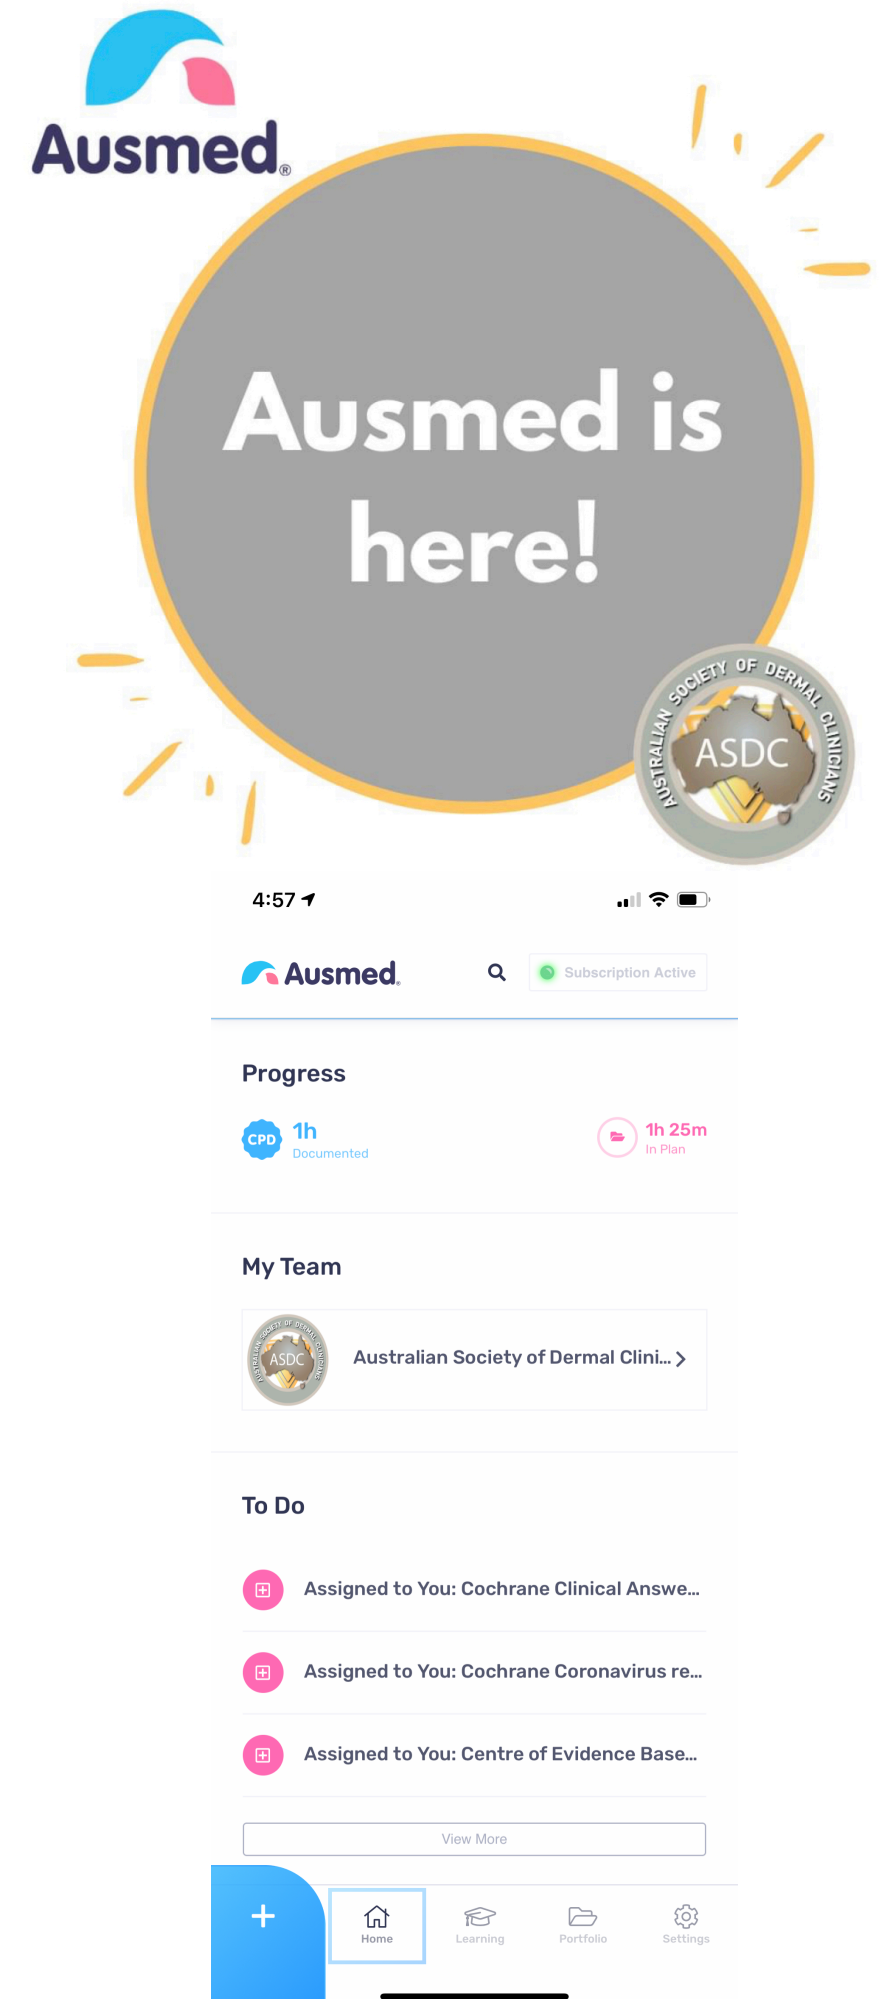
Ausmed®

Ausmed is here!

AUSTRALIAN SOCIETY OF DERMAL CLINICIANS
ASDC

4:57

Ausmed.

Subscription Active

Progress

CPD 1h
Documented

1h 25m
In Plan

My Team

AUSTRALIAN SOCIETY OF DERMAL CLINICIANS
ASDC

Australian Society of Dermal Clini...

To Do

Assigned to You: Cochrane Clinical Answe...

Assigned to You: Cochrane Coronavirus re...

Assigned to You: Centre of Evidence Base...

View More

+

Home

Learning

Portfolio

Settings